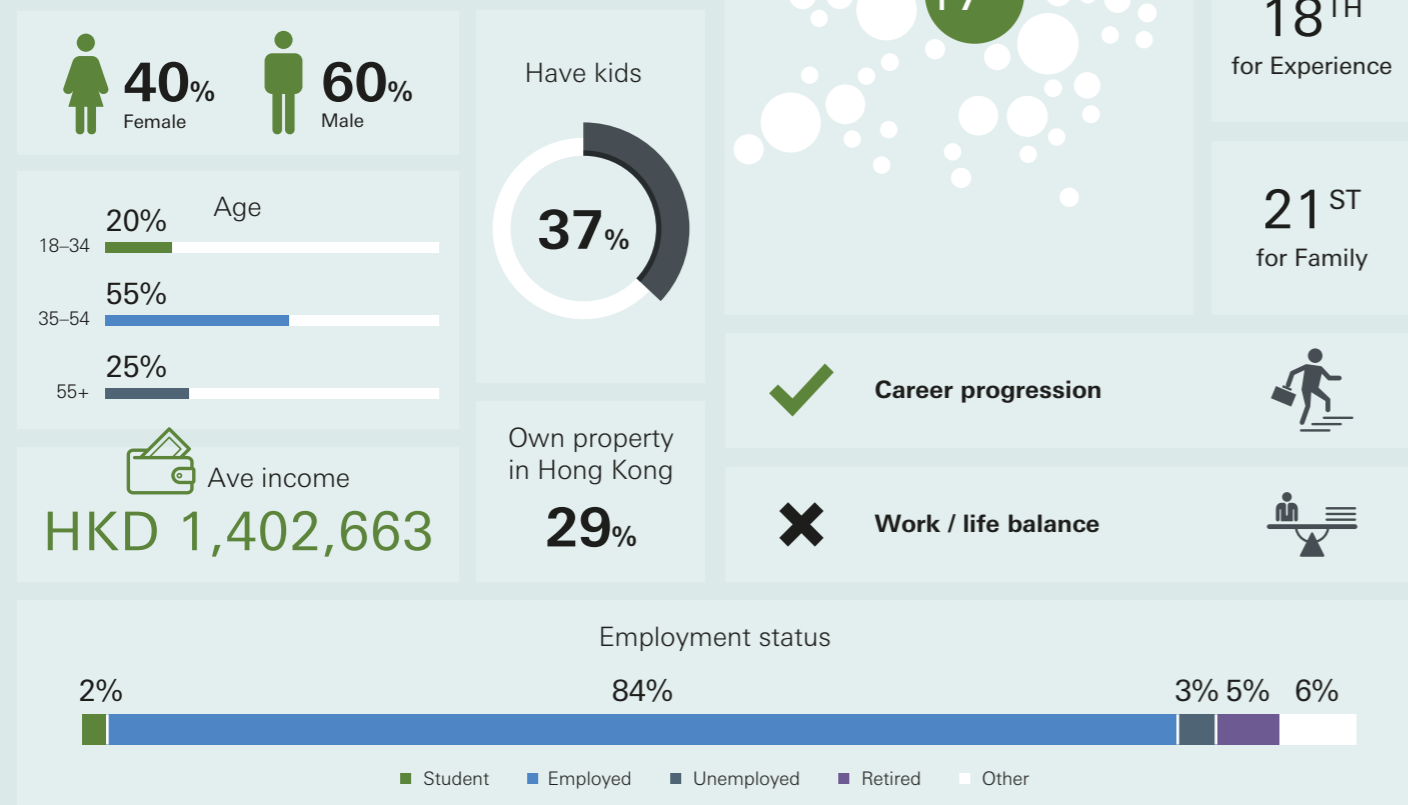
40% Female

60% Male

Age

18–34 20%

35–54 55%

55+ 25%

Ave income

HKD 1,402,663

Have kids

37%

Own property in Hong Kong

29%

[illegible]

18$^{TH}$
for Experience

21 $^{ST}$
for Family

Career progression

Work / life balance

Employment status

2%

84%

3% 5% 6%

Student Employed Unemployed Retired Other